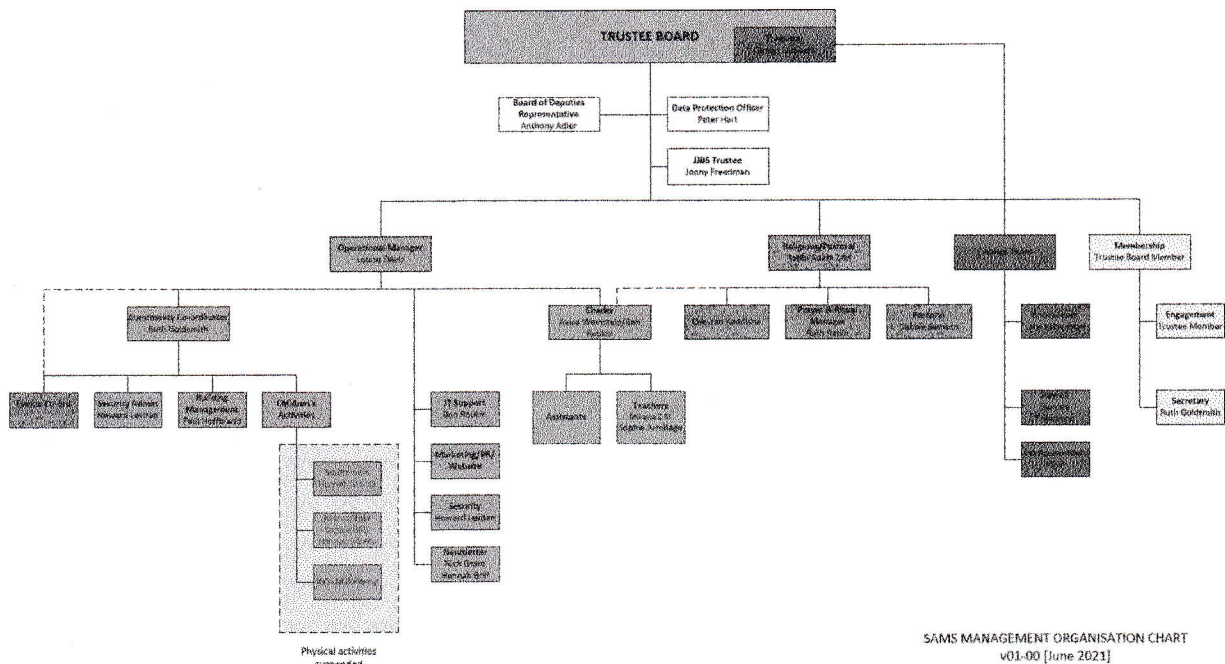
TRUSTEE BOARD

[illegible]

Board of Deputies Representative
Anthony Adler

Data Protection Officer
Peter Hart

JBBS Trustee
Jonny Freedman

Operational Manager
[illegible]

Religious/Pastoral
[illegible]

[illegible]

Membership
Trustee Board Member

Community Co-ordinator
Ruth Goldsmith

Cheder
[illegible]

Chevra Kadisha

Prayer & Ritual Manager
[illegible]

Pastoral
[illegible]

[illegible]

Engagement
Trustee Member

Secretary
Ruth Goldsmith

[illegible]

Security liaison
Howard Lester

Building Management
Paul Hoffman

Children's Activities

IT Support
Ron Rosen

Marketing/PR/Website

Security
Howard Lester

Newsletter
Nick Green
Hannah Brill

Assistants

Teachers
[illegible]

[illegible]

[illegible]

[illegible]

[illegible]

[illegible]

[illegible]

Physical activities suspended

SAMS MANAGEMENT ORGANISATION CHART
v01-00 [June 2021]